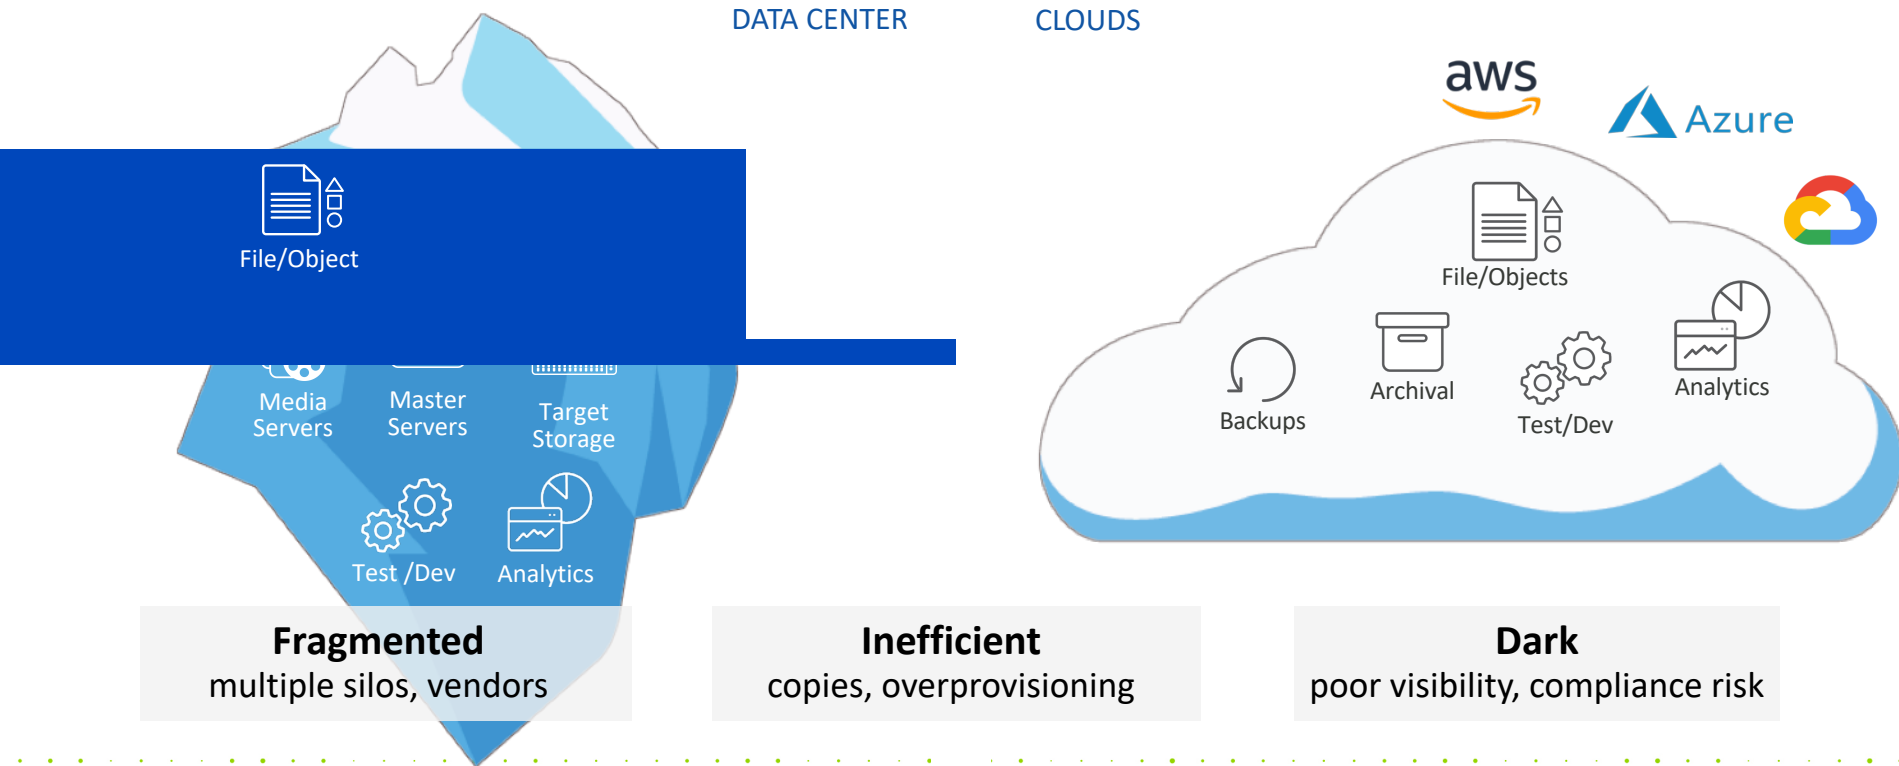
DATA CENTER

CLOUDS

aws

Azure

File/Object

Media Servers

Master Servers

Target Storage

Test /Dev

Analytics

File/Objects

Backups

Archival

Test/Dev

Analytics

**Fragmented**
multiple silos, vendors

**Inefficient**
copies, overprovisioning

**Dark**
poor visibility, compliance risk